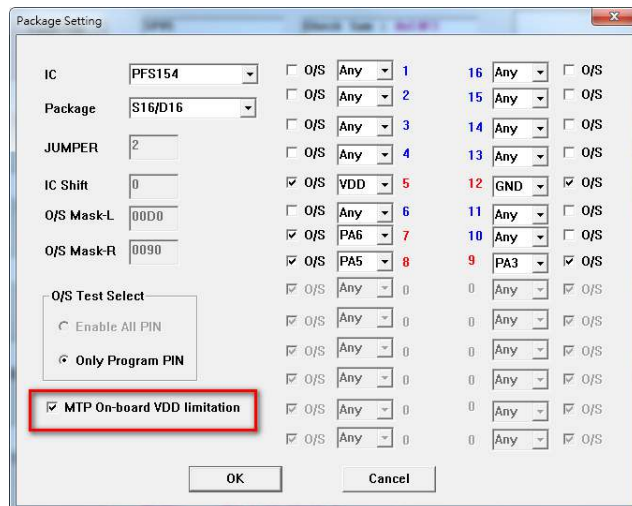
Package Setting

IC PFS154
Package S16/D16
JUMPER 2
IC Shift 0
O/S Mask-L 00D0
O/S Mask-R 0090

O/S Test Select
Enable All PIN
Only Program PIN

MTP On-board VDD limitation

| | | | | | |
|---|---|---|---|---|---|
| O/S | Any | 1 | 16 | Any | O/S |
| O/S | Any | 2 | 15 | Any | O/S |
| O/S | Any | 3 | 14 | Any | O/S |
| O/S | Any | 4 | 13 | Any | O/S |
| O/S | VDD | 5 | 12 | GND | O/S |
| O/S | Any | 6 | 11 | Any | O/S |
| O/S | PA6 | 7 | 10 | Any | O/S |
| O/S | PA5 | 8 | 9 | PA3 | O/S |
| O/S | Any | 0 | 0 | Any | O/S |
| O/S | Any | 0 | 0 | Any | O/S |
| O/S | Any | 0 | 0 | Any | O/S |
| O/S | Any | 0 | 0 | Any | O/S |
| O/S | Any | 0 | 0 | Any | O/S |
| O/S | Any | 0 | 0 | Any | O/S |

OK Cancel